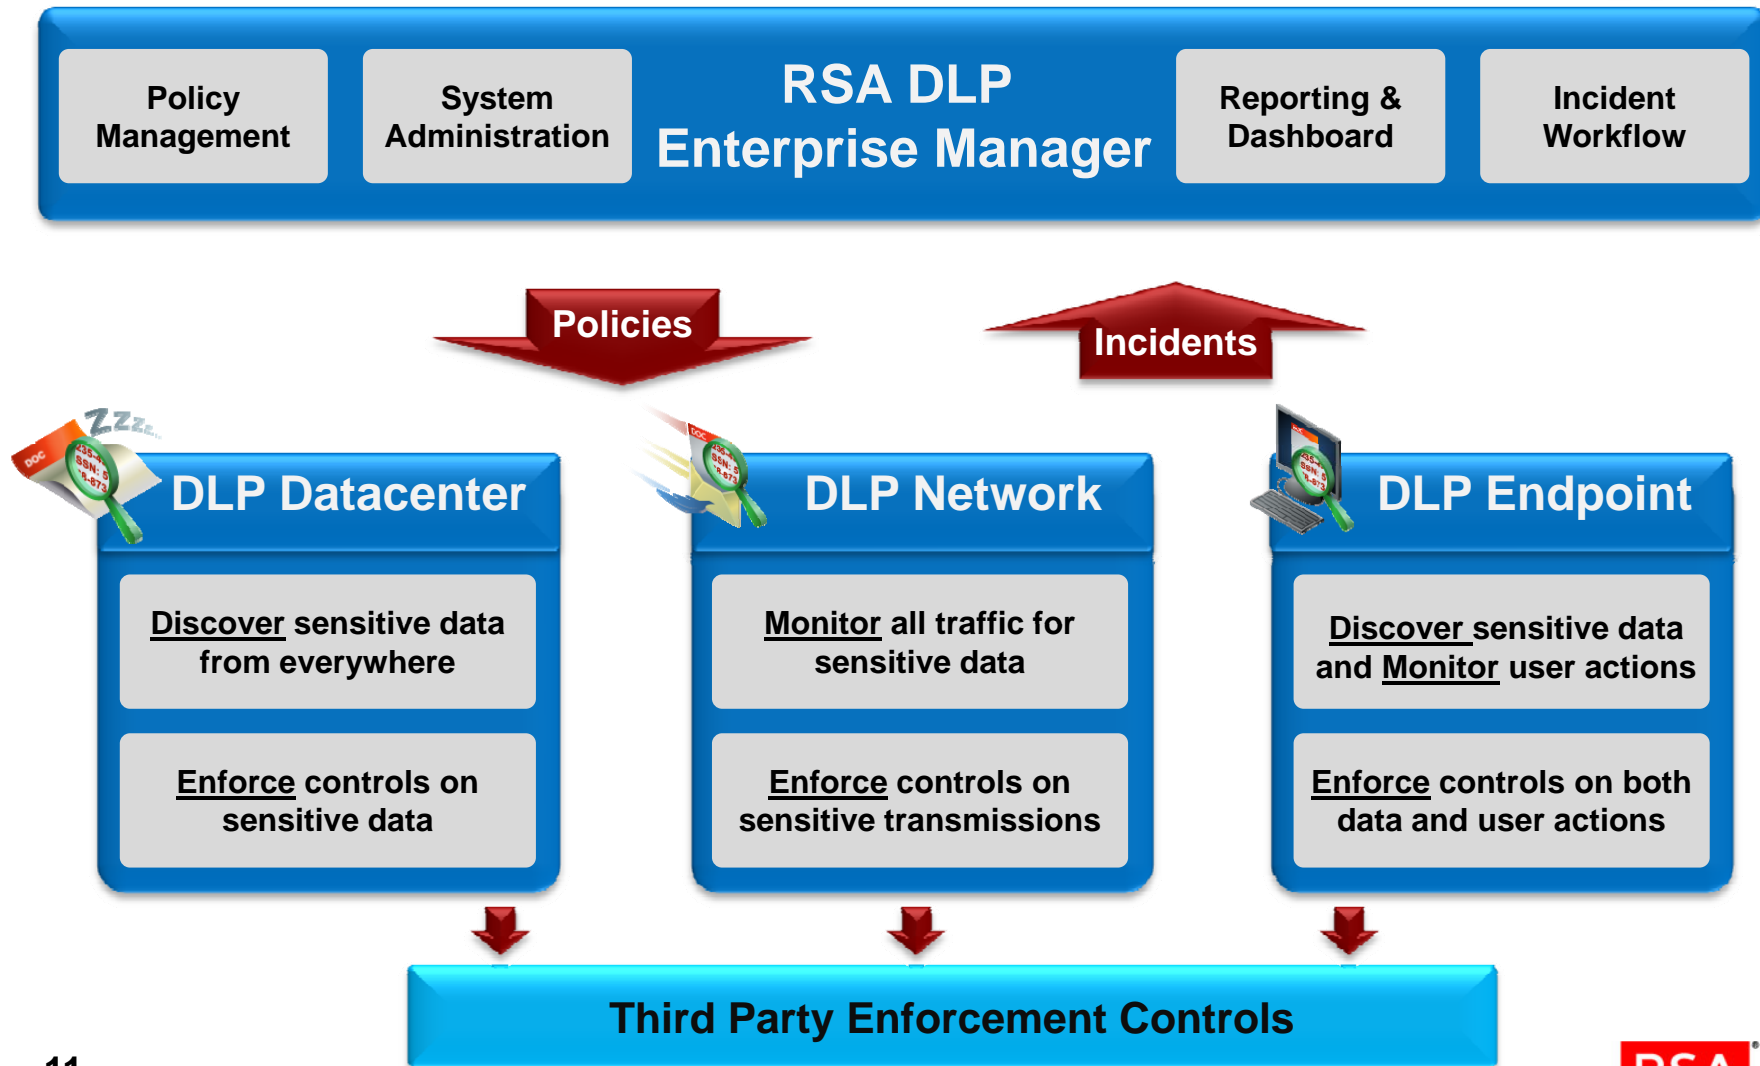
Policy Management

System Administration

RSA DLP Enterprise Manager

Reporting & Dashboard

Incident Workflow

Policies

Incidents

DLP Datacenter

Discover sensitive data from everywhere

Enforce controls on sensitive data

DLP Network

Monitor all traffic for sensitive data

Enforce controls on sensitive transmissions

DLP Endpoint

Discover sensitive data and Monitor user actions

Enforce controls on both data and user actions

Third Party Enforcement Controls

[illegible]

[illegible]